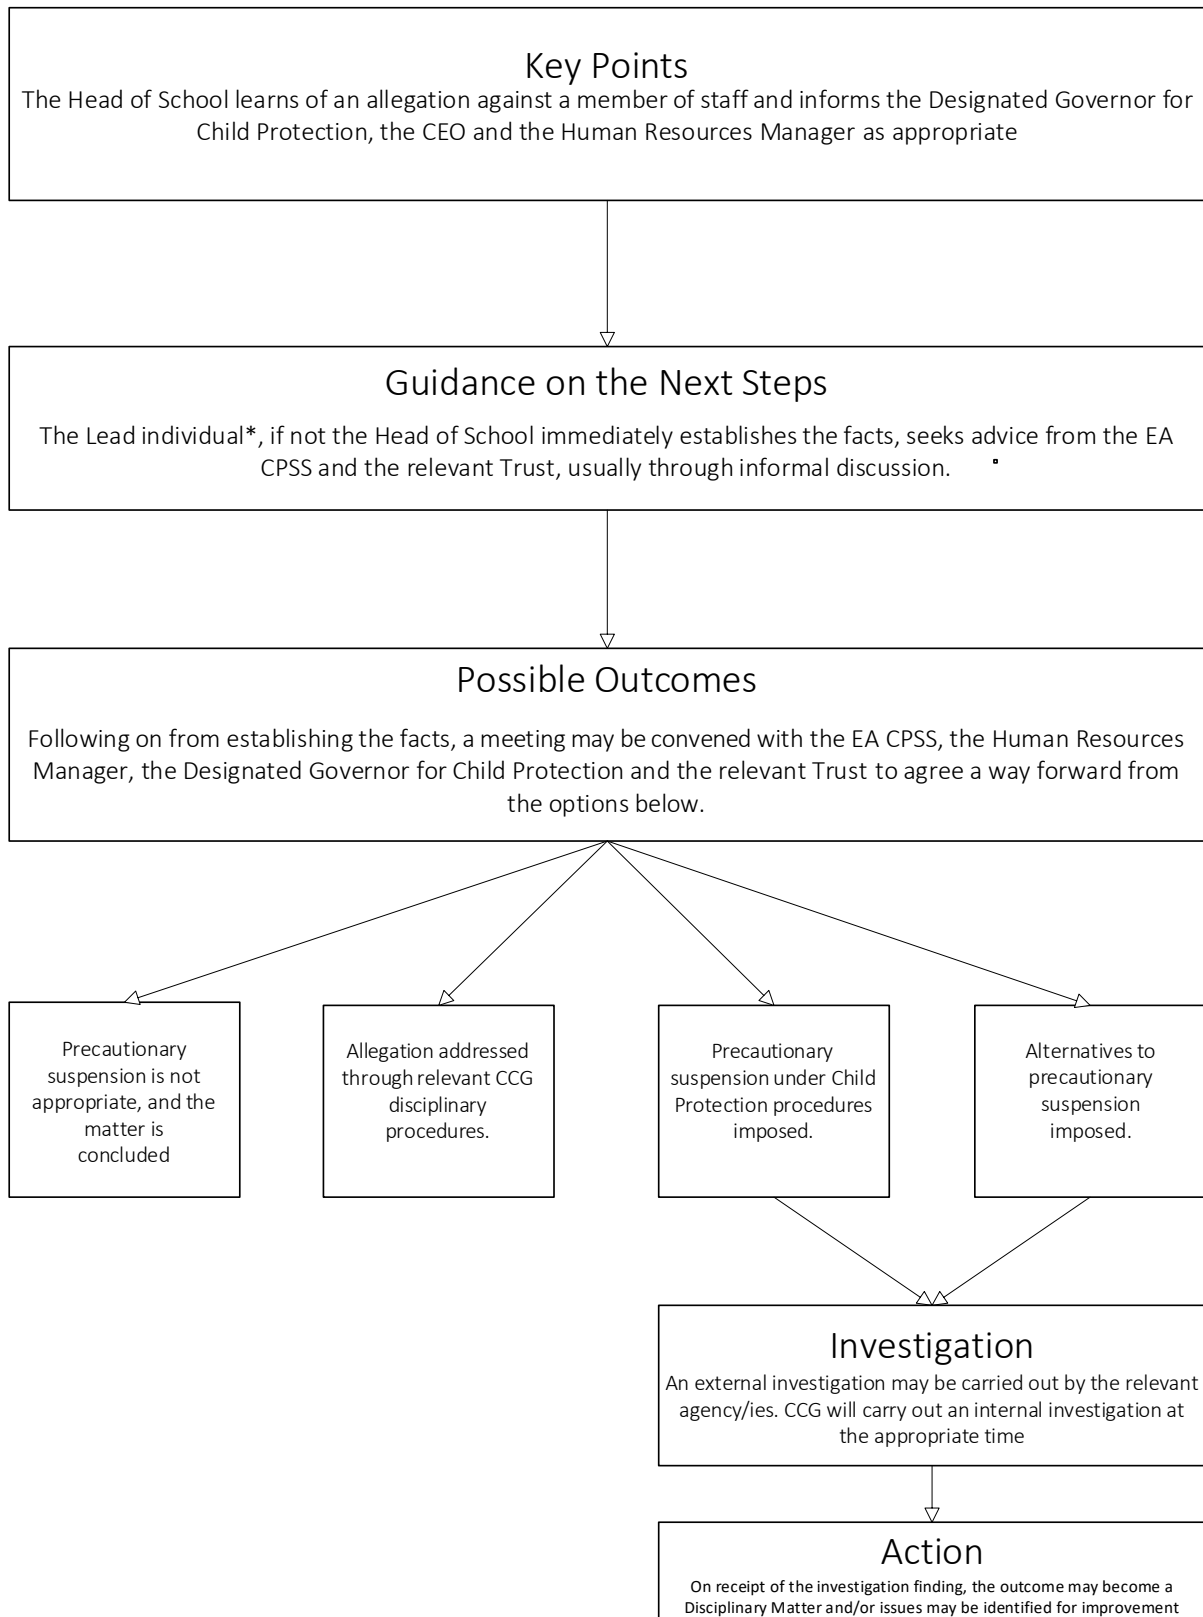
Key Points
The Head of School learns of an allegation against a member of staff and informs the Designated Governor for Child Protection, the CEO and the Human Resources Manager as appropriate

Guidance on the Next Steps
The Lead individual*, if not the Head of School immediately establishes the facts, seeks advice from the EA CPSS and the relevant Trust, usually through informal discussion.

Possible Outcomes
Following on from establishing the facts, a meeting may be convened with the EA CPSS, the Human Resources Manager, the Designated Governor for Child Protection and the relevant Trust to agree a way forward from the options below.

Precautionary suspension is not appropriate, and the matter is concluded

Allegation addressed through relevant CCG disciplinary procedures.

Precautionary suspension under Child Protection procedures imposed.

Alternatives to precautionary suspension imposed.

Investigation
An external investigation may be carried out by the relevant agency/ies. CCG will carry out an internal investigation at the appropriate time

Action
On receipt of the investigation finding, the outcome may become a Disciplinary Matter and/or issues may be identified for improvement